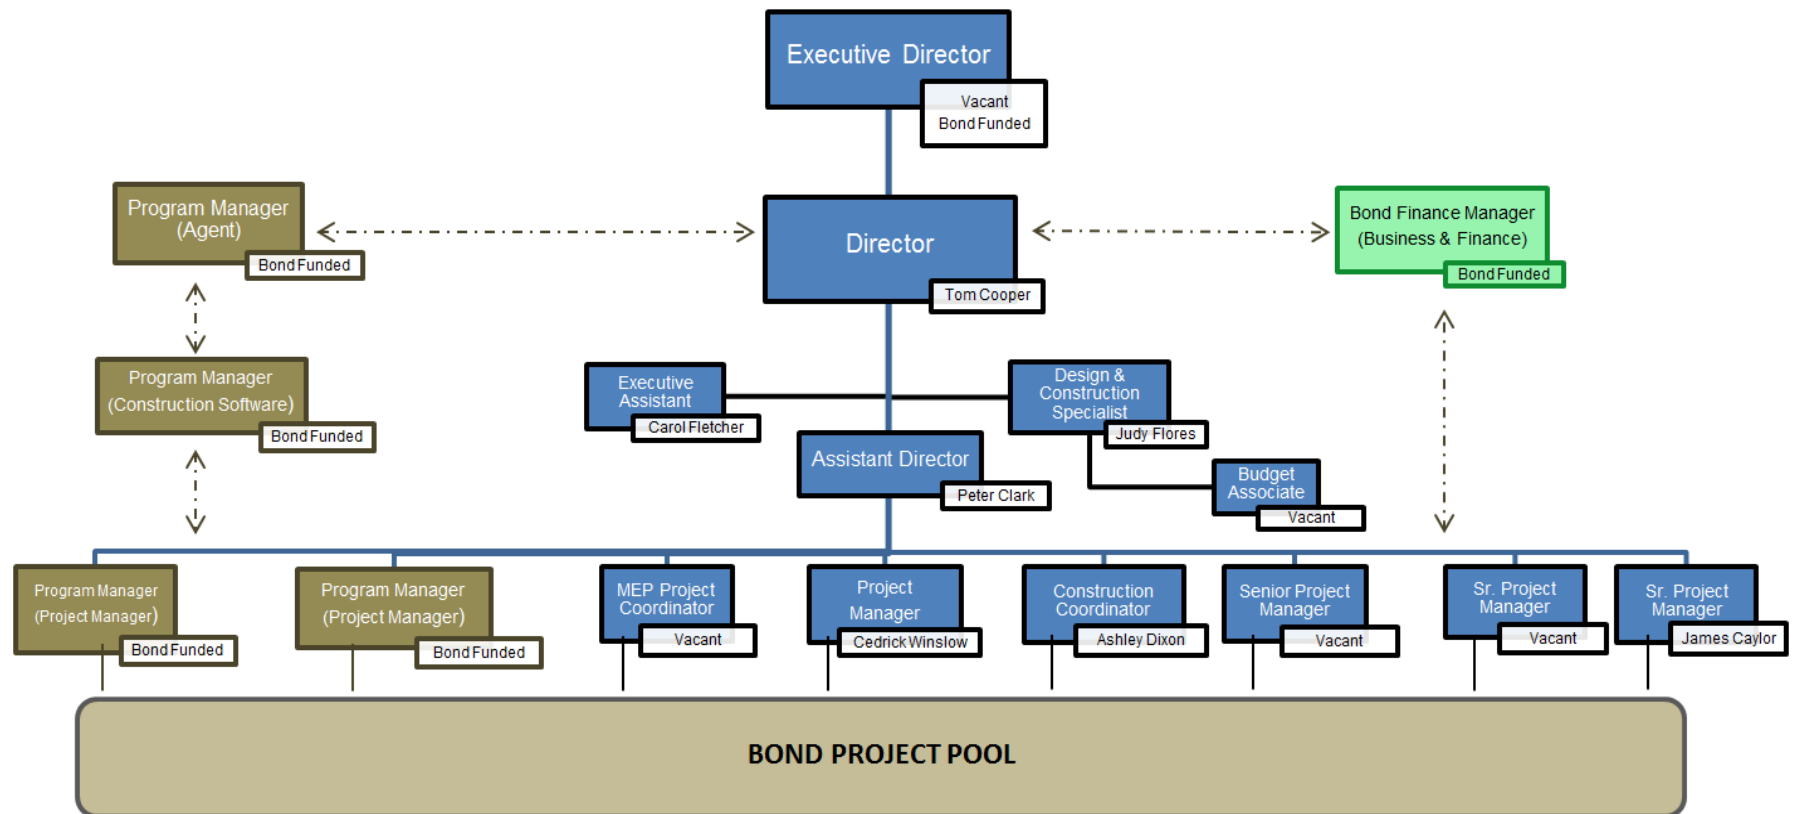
Executive Director
Vacant
Bond Funded

Program Manager (Agent)
Bond Funded

Director
Tom Cooper

Bond Finance Manager (Business & Finance)
Bond Funded

Program Manager (Construction Software)
Bond Funded

Executive Assistant
Carol Fletcher

Design & Construction Specialist
Judy Flores

Assistant Director
Peter Clark

Budget Associate
Vacant

Program Manager (Project Manager)
Bond Funded

Program Manager (Project Manager)
Bond Funded

MEP Project Coordinator
Vacant

Project Manager
Cedrick Winslow

Construction Coordinator
Ashley Dixon

Senior Project Manager
Vacant

Sr. Project Manager
Vacant

Sr. Project Manager
James Caylor

BOND PROJECT POOL